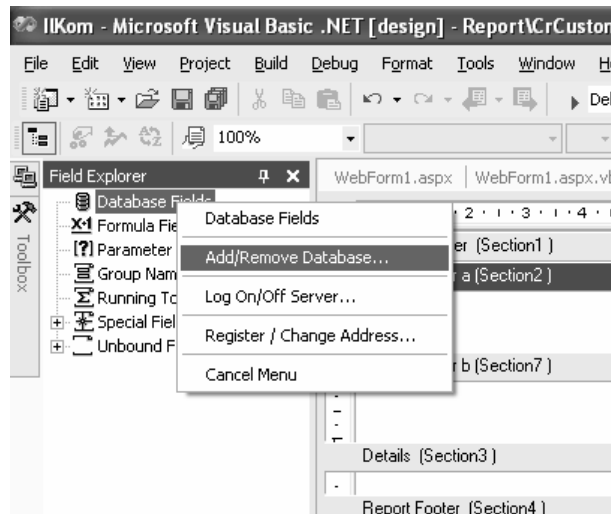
IIKom - Microsoft Visual Basic .NET [design] - Report\CrCustor

File Edit View Project Build Debug Format Tools Window H

Del

100%

Field Explorer

Database Fields
Formula Fie
Parameter
Group Nam
Running To
Special Fiel
Unbound F

Toolbox

Database Fields
Add/Remove Database...
Log On/Off Server...
Register / Change Address...
Cancel Menu

WebForm1.aspx | WebForm1.aspx.vb

2 · 3 · 4

er (Section1 )
a (Section2 )
r b (Section7 )

Details (Section3 )

Report Footer (Section4 )